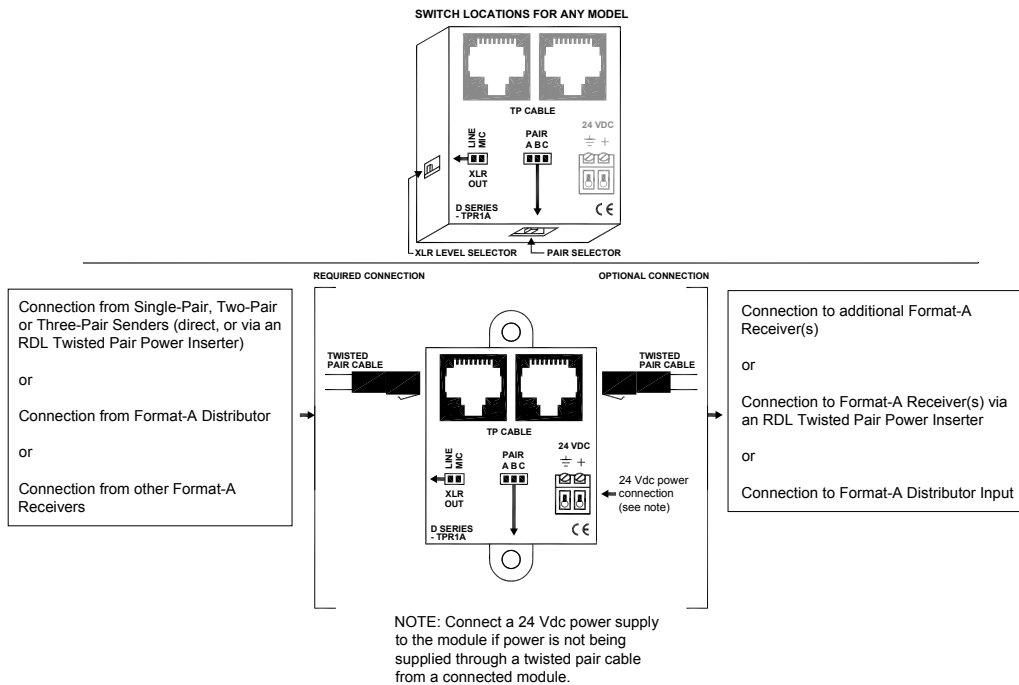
SWITCH LOCATIONS FOR ANY MODEL

TP CABLE

LINE
MIC

XLR
OUT

PAIR
A B C

24 VDC

D SERIES
- TPR1A

CE

XLR LEVEL SELECTOR

PAIR SELECTOR

REQUIRED CONNECTION

OPTIONAL CONNECTION

Connection from Single-Pair, Two-Pair or Three-Pair Senders (direct, or via an RDL Twisted Pair Power Inserter)

or

Connection from Format-A Distributor

or

Connection from other Format-A Receivers

TWISTED PAIR CABLE

TP CABLE

LINE
MIC

XLR
OUT

PAIR
A B C

24 VDC

24 Vdc power connection (see note)

D SERIES
- TPR1A

CE

TWISTED PAIR CABLE

Connection to additional Format-A Receiver(s)

or

Connection to Format-A Receiver(s) via an RDL Twisted Pair Power Inserter

or

Connection to Format-A Distributor Input

NOTE: Connect a 24 Vdc power supply to the module if power is not being supplied through a twisted pair cable from a connected module.